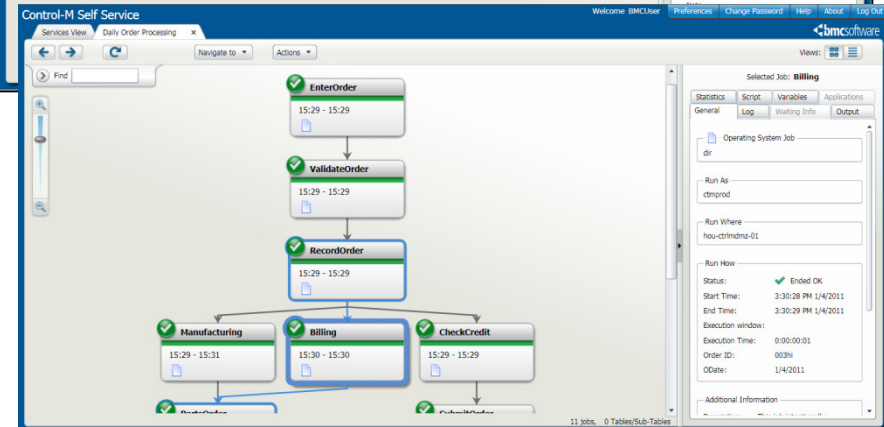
Control-M Self Service

Welcome BMCUser Preferences Change Password Help About Log Out

Services View Daily Order Processing ×

Navigate to ▾ Actions ▾

bmcsoftware

Views:

Find

EnterOrder
15:29 - 15:29

ValidateOrder
15:29 - 15:29

RecordOrder
15:29 - 15:29

Manufacturing
15:29 - 15:31

Billing
15:30 - 15:30

CheckCredit
15:29 - 15:29

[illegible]

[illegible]

11 jobs, 0 Tables/Sub-Tables

Selected Job: Billing

Statistics Script Variables Applications
General Log Waiting Info Output

Operating System Job
dir

Run As
ctmprod

Run Where
hou-ctrlmdmz-01

Run How
Status: Ended OK
Start Time: 3:30:28 PM 1/4/2011
End Time: 3:30:29 PM 1/4/2011
Execution window:
Execution Time: 0:00:00:01
Order ID: 003hi
ODate: 1/4/2011

Additional Information
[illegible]